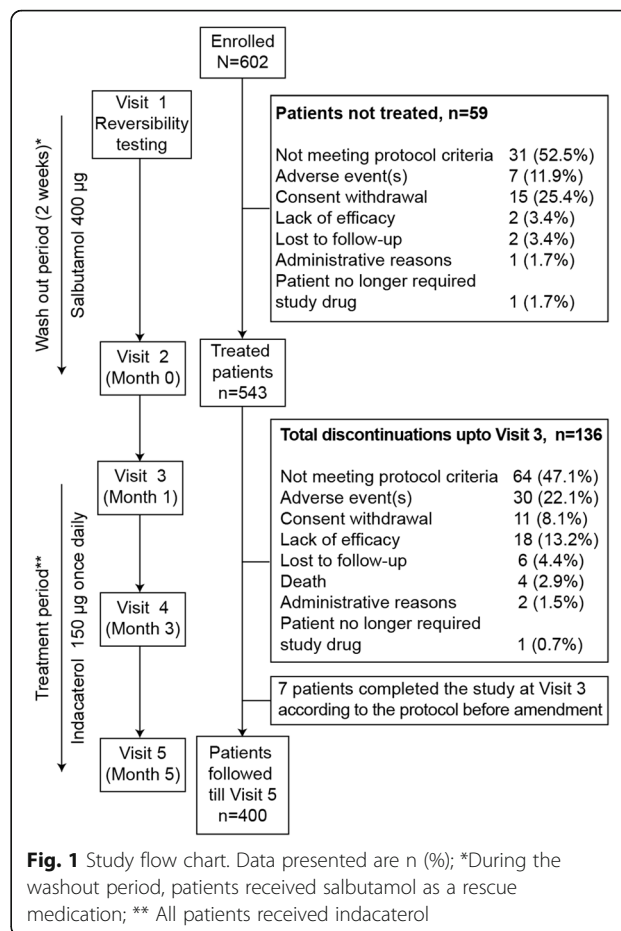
Enrolled
N=602

Visit 1
Reversibility testing

Wash out period (2 weeks)*

Salbutamol 400 µg

Patients not treated, n=59

| | |
|---|---|
| Not meeting protocol criteria | 31 (52.5%) |
| Adverse event(s) | 7 (11.9%) |
| Consent withdrawal | 15 (25.4%) |
| Lack of efficacy | 2 (3.4%) |
| Lost to follow-up | 2 (3.4%) |
| Administrative reasons | 1 (1.7%) |
| Patient no longer required study drug | 1 (1.7%) |

Visit 2
(Month 0)

Treated patients
n=543

Total discontinuations upto Visit 3, n=136

| | |
|---|---|
| Not meeting protocol criteria | 64 (47.1%) |
| Adverse event(s) | 30 (22.1%) |
| Consent withdrawal | 11 (8.1%) |
| Lack of efficacy | 18 (13.2%) |
| Lost to follow-up | 6 (4.4%) |
| Death | 4 (2.9%) |
| Administrative reasons | 2 (1.5%) |
| Patient no longer required study drug | 1 (0.7%) |

Visit 3
(Month 1)

Treatment period**

Indacaterol 150 µg once daily

Visit 4
(Month 3)

7 patients completed the study at Visit 3 according to the protocol before amendment

Visit 5
(Month 5)

Patients followed till Visit 5
n=400

**Fig. 1** Study flow chart. Data presented are n (%); *During the washout period, patients received salbutamol as a rescue medication; ** All patients received indacaterol